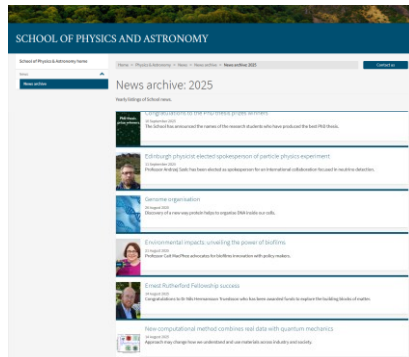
SCHOOL OF PHYSICS AND ASTRONOMY

School of Physics & Astronomy home

News

News archive

Home > Physics & Astronomy > News > News archive > News archive 2025

Contact us

News archive: 2025

Yearly listings of School news.

PhD thesis prize winners

Congratulations to the PhD thesis prize winners
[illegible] September 2025
The School has announced the names of the research students who have produced the best PhD thesis.

Edinburgh physicist elected spokesperson of particle physics experiment
11 September 2025
Professor Andrzej Szelc has been elected as spokesperson for an international collaboration focused on neutrino detection.

Genome organisation
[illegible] August 2025
Discovery of a new way protein helps to organise DNA inside our cells.

Environmental impacts: unveiling the power of biofilms
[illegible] August 2025
Professor Cait MacPhee advocates for biofilms innovations with policy makers.

Ernest Rutherford Fellowship success
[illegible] August 2025
Congratulations to Dr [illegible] who has been awarded funds to explore the building blocks of matter.

New computational method combines real data with quantum mechanics
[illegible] August 2025
Approach may change how we understand and use materials across industry and society.